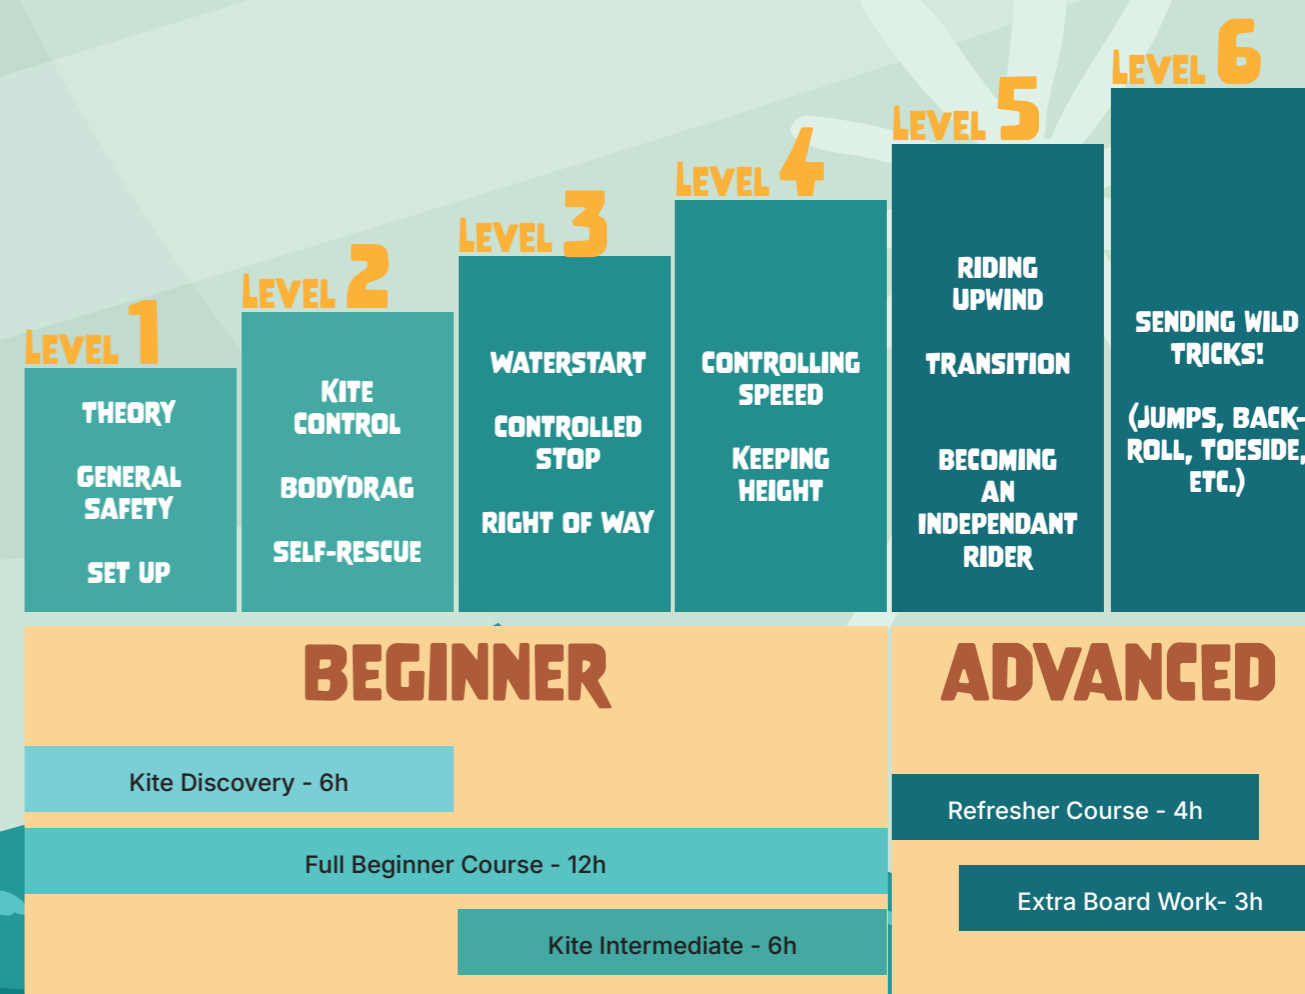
LEVEL 1

THEORY

GENERAL SAFETY

SET UP

LEVEL 2

KITE CONTROL

BODYDRAG

SELF-RESCUE

LEVEL 3

WATERSTART

CONTROLLED STOP

RIGHT OF WAY

LEVEL 4

CONTROLLING SPEEED

KEEPING HEIGHT

LEVEL 5

RIDING UPWIND

TRANSITION

BECOMING AN INDEPENDANT RIDER

LEVEL 6

SENDING WILD TRICKS!

(JUMPS, BACK-ROLL, TOESIDE, ETC.)

BEGINNER

ADVANCED

Kite Discovery - 6h

Full Beginner Course - 12h

Kite Intermediate - 6h

Refresher Course - 4h

Extra Board Work- 3h